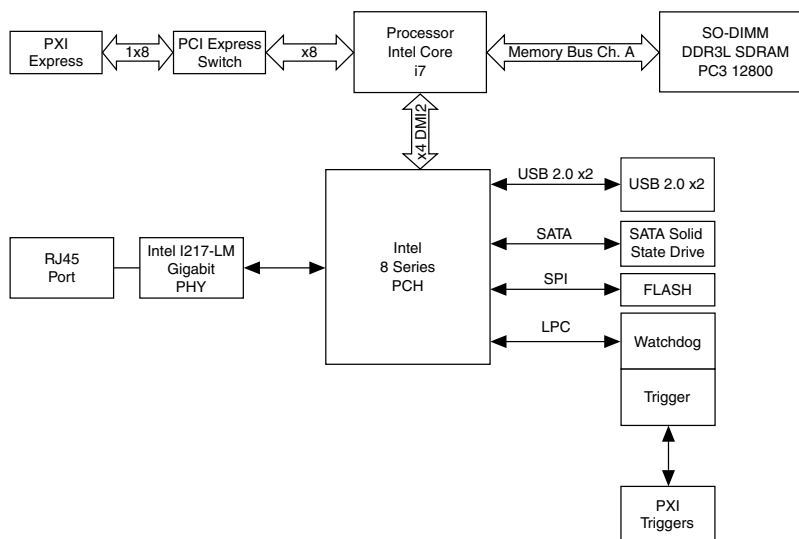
PXI Express

1x8

PCI Express Switch

x8

Processor Intel Core i7

Memory Bus Ch. A

SO-DIMM DDR3L SDRAM PC3 12800

x4 DMI2

USB 2.0 x2

USB 2.0 x2

RJ45 Port

Intel I217-LM Gigabit PHY

Intel 8 Series PCH

SATA

SATA Solid State Drive

SPI

FLASH

LPC

Watchdog

Trigger

PXI Triggers